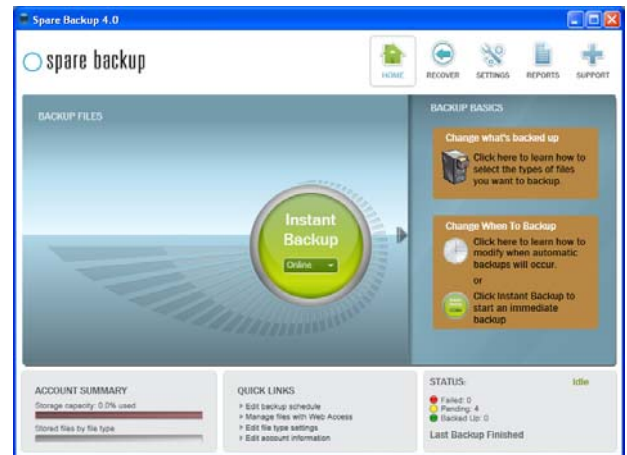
Spare Backup 4.0

spare backup

HOME RECOVER SETTINGS REPORTS SUPPORT

BACKUP FILES

Instant Backup

Online

BACKUP BASICS

Change what's backed up

Click here to learn how to select the types of files you want to backup.

Change When To Backup

Click Here to learn how to modify when automatic backups will occur.

or

Click Instant Backup to start an immediate backup

ACCOUNT SUMMARY

Storage capacity: 0.0% used

Stored files by file type

QUICK LINKS

> Edit backup schedule
> Manage files with Web Access
> Edit file type settings
> Edit account information

STATUS:

Idle

Failed: 0
Pending: 4
Backed Up: 0

Last Backup Finished